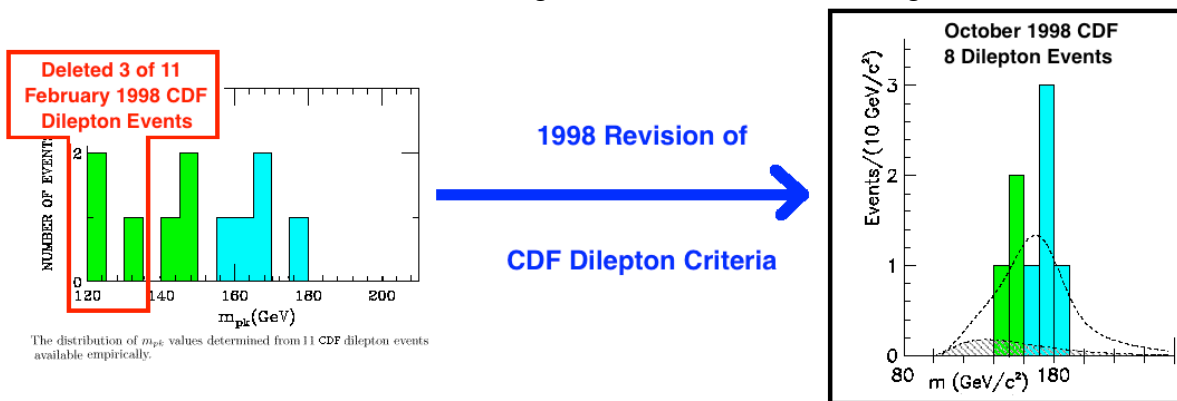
Deleted 3 of 11 February 1998 CDF Dilepton Events

NUMBER OF EVENT

2

1

0

120

140

160

180

200

$m_{pk}$(GeV)

The distribution of $m_{pk}$ values determined from 11 CDF dilepton events available empirically.

1998 Revision of

CDF Dilepton Criteria

October 1998 CDF
8 Dilepton Events

Events/(10 GeV/c$^2$)

3

2

1

0

80

m (GeV/c$^2$)

180